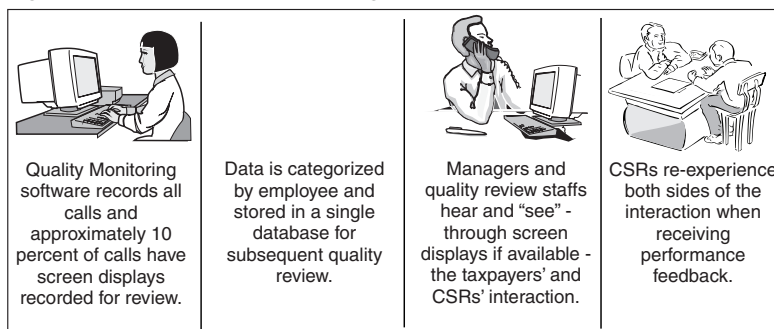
Quality Monitoring software records all calls and approximately 10 percent of calls have screen displays recorded for review.

Data is categorized by employee and stored in a single database for subsequent quality review.

Managers and quality review staffs hear and "see" - through screen displays if available - the taxpayers' and CSRs' interaction.

CSRs re-experience both sides of the interaction when receiving performance feedback.